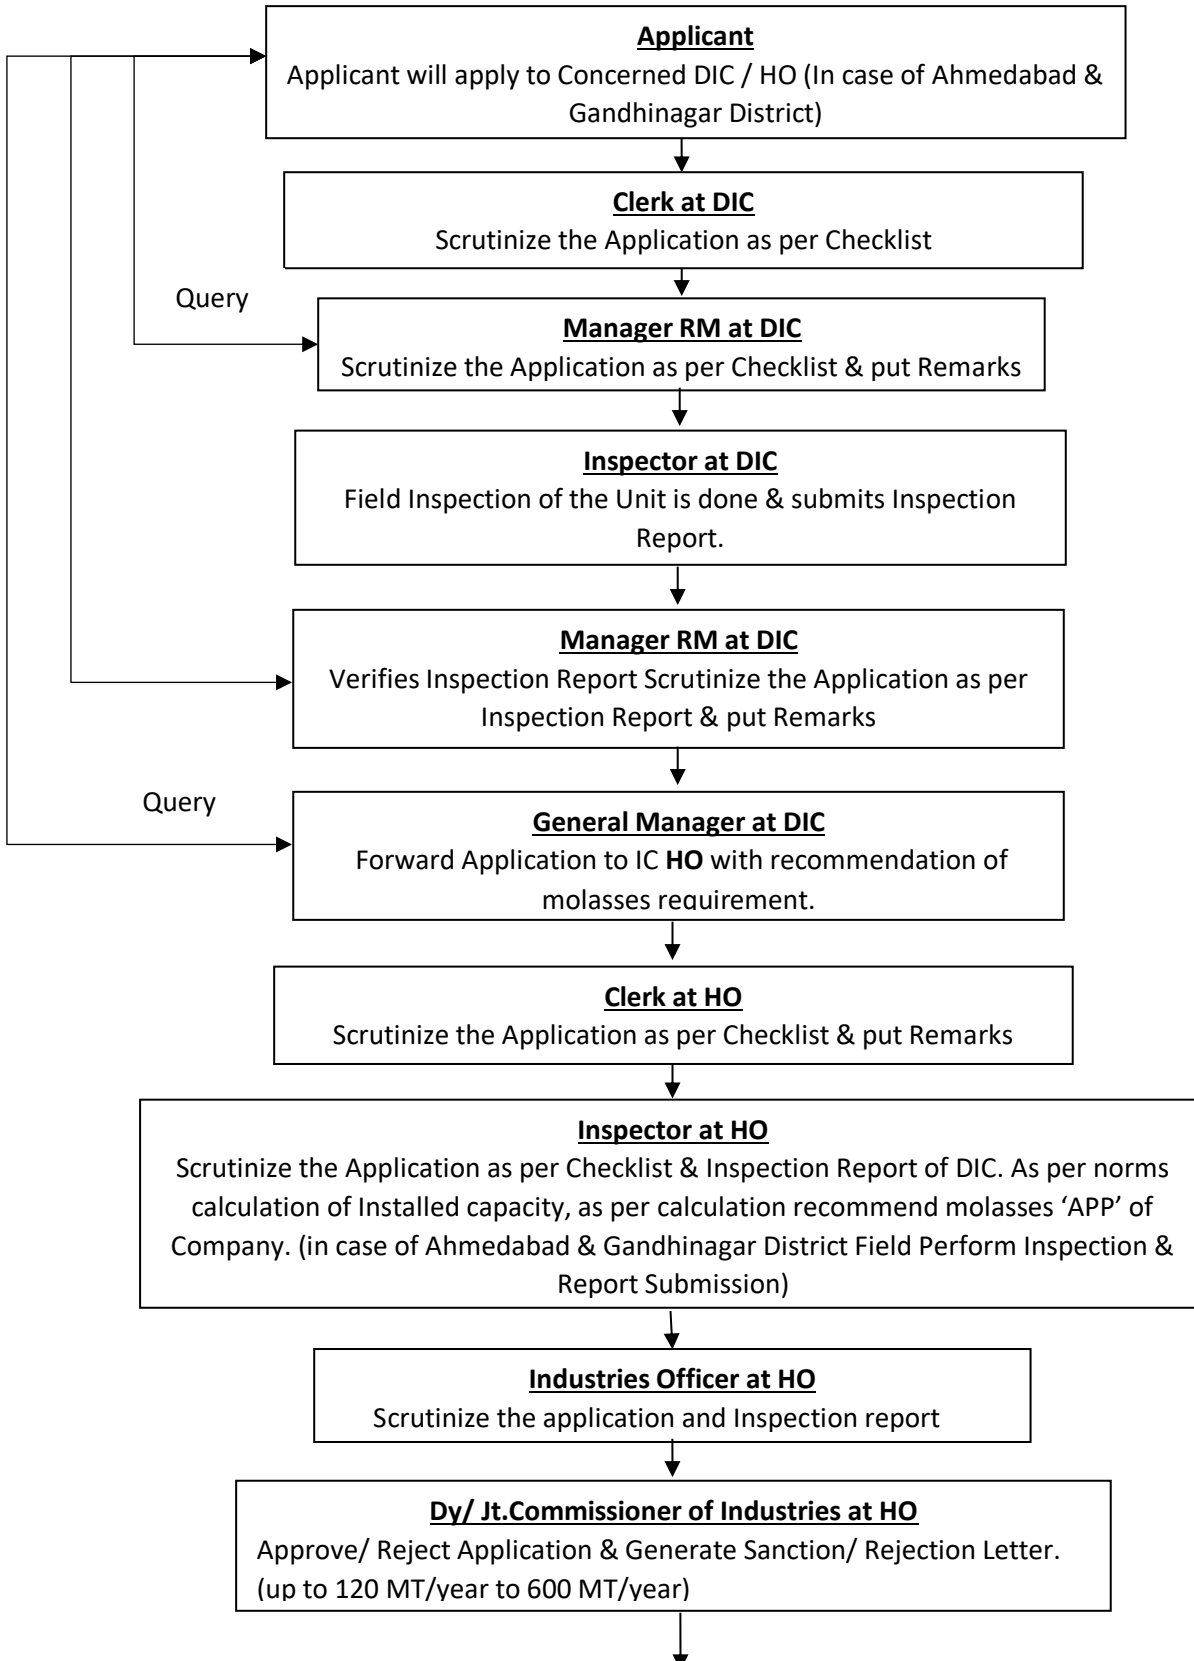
Applicant
Applicant will apply to Concerned DIC / HO (In case of Ahmedabad & Gandhinagar District)

Clerk at DIC
Scrutinize the Application as per Checklist

Query

Manager RM at DIC
Scrutinize the Application as per Checklist & put Remarks

Inspector at DIC
Field Inspection of the Unit is done & submits Inspection Report.

Manager RM at DIC
Verifies Inspection Report Scrutinize the Application as per Inspection Report & put Remarks

Query

General Manager at DIC
Forward Application to IC HO with recommendation of molasses requirement.

Clerk at HO
Scrutinize the Application as per Checklist & put Remarks

Inspector at HO
Scrutinize the Application as per Checklist & Inspection Report of DIC. As per norms calculation of Installed capacity, as per calculation recommend molasses 'APP' of Company. (in case of Ahmedabad & Gandhinagar District Field Perform Inspection & Report Submission)

Industries Officer at HO
Scrutinize the application and Inspection report

Dy/ Jt.Commissioner of Industries at HO
Approve/ Reject Application & Generate Sanction/ Rejection Letter. (up to 120 MT/year to 600 MT/year)